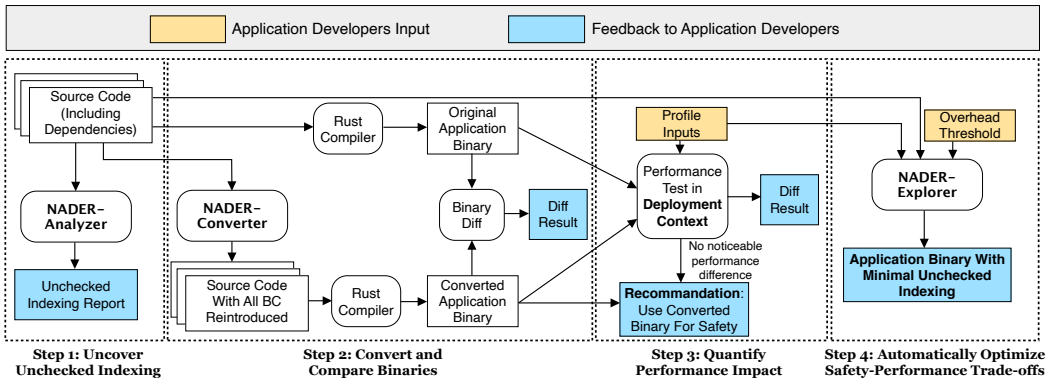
Application Developers Input

Feedback to Application Developers

Source Code (Including Dependencies)

NADER-Analyzer

Unchecked Indexing Report

Rust Compiler

Original Application Binary

NADER-Converter

Binary Diff

Diff Result

Source Code With All BC Reintroduced

Rust Compiler

Converted Application Binary

Profile Inputs

Performance Test in **Deployment Context**

Diff Result

No noticeable performance difference

**Recommandation**: Use Converted Binary For Safety

Overhead Threshold

NADER-Explorer

**Application Binary With Minimal Unchecked Indexing**

**Step 1: Uncover Unchecked Indexing**

**Step 2: Convert and Compare Binaries**

**Step 3: Quantify Performance Impact**

**Step 4: Automatically Optimize Safety-Performance Trade-offs**